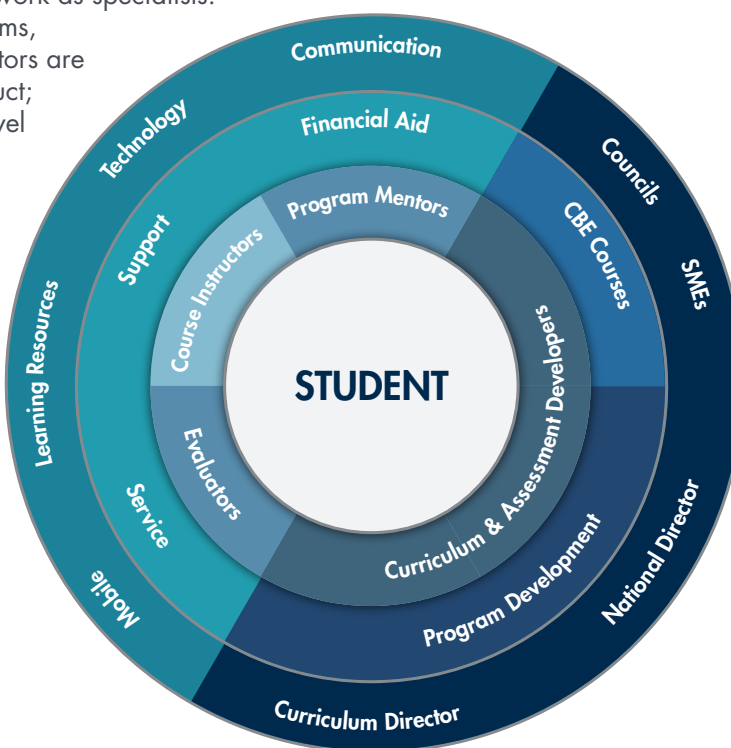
ork as specialists.
ms,
tors are
uct;
vel

Communication
Technology
Learning Resources
Mobile
Financial Aid
Support
Service
Program Mentors
Course Instructors
Evaluators
Curriculum & Assessment Developers
STUDENT
Councils
SMEs
CBE Courses
National Director
Program Development
Curriculum Director